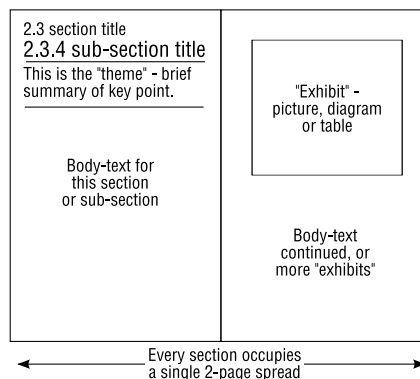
2.3 section title

2.3.4 sub-section title

This is the "theme" - brief summary of key point.

Body-text for this section or sub-section

"Exhibit" - picture, diagram or table

Body-text continued, or more "exhibits"

Every section occupies a single 2-page spread